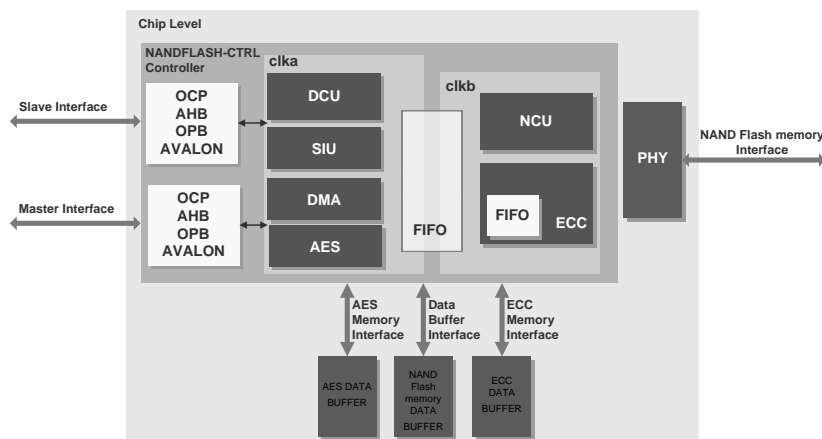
Chip Level

NANDFLASH-CTRL Controller

clka

clkb

Slave Interface

OCP
AHB
OPB
AVALON

DCU

SIU

Master Interface

OCP
AHB
OPB
AVALON

DMA

AES

FIFO

NCU

FIFO

ECC

PHY

NAND Flash memory Interface

AES Memory Interface

Data Buffer Interface

ECC Memory Interface

AES DATA BUFFER

NAND Flash memory DATA BUFFER

ECC DATA BUFFER